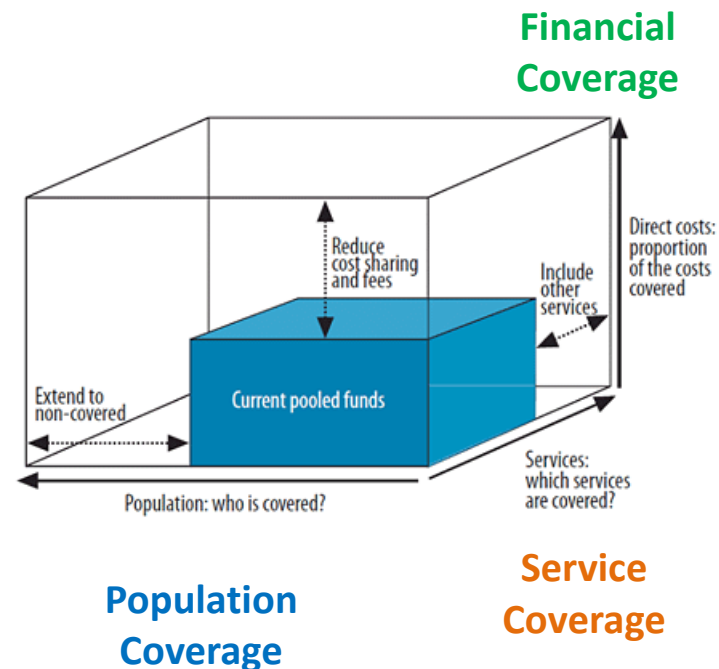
Financial Coverage

Direct costs: proportion of the costs covered

Reduce cost sharing and fees

Include other services

Extend to non-covered

Current pooled funds

Services: which services are covered?

Population: who is covered?

Population Coverage

Service Coverage